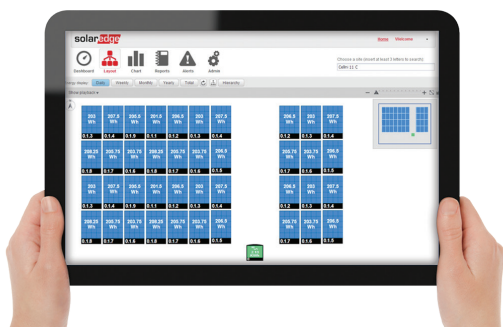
solaredge

Home Welcome

Dashboard Layout Chart Reports Alerts Admin

Choose a site (insert at least 3 letters to search):

Delhi 11 C

Daily Weekly Monthly Yearly Total Interactly

Show playback

203 Wh 1.3
207.5 Wh 1.4
208.8 Wh 1.9
201.8 Wh 1.1
206.8 Wh 1.2
203 Wh 1.3
207.5 Wh 1.4

208.25 Wh 1.8
208.75 Wh 1.7
208.75 Wh 1.6
208.25 Wh 1.8
208.75 Wh 1.7
208.75 Wh 1.6
206.9 Wh 1.5

203 Wh 1.3
207.5 Wh 1.4
208.8 Wh 1.9
201.8 Wh 1.1
206.8 Wh 1.2
203 Wh 1.3
207.5 Wh 1.4

208.25 Wh 1.8
208.75 Wh 1.7
208.75 Wh 1.6
208.25 Wh 1.8
208.75 Wh 1.7
208.75 Wh 1.6
206.9 Wh 1.5

206.8 Wh 1.2
203 Wh 1.3
207.5 Wh 1.4

208.75 Wh 1.7
208.75 Wh 1.6
206.9 Wh 1.5

206.8 Wh 1.2
203 Wh 1.3
207.5 Wh 1.4

208.75 Wh 1.7
208.75 Wh 1.6
206.9 Wh 1.5